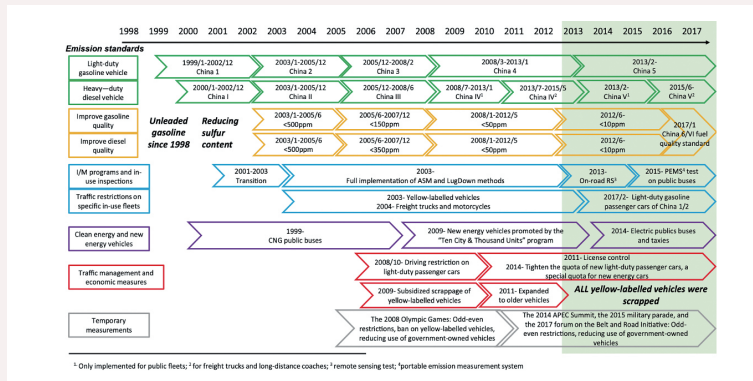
1998 1999 2000 2001 2002 2003 2004 2005 2006 2007 2008 2009 2010 2011 2012 2013 2014 2015 2016 2017

Emission standards

Light-duty gasoline vehicle
1999/1-2002/12 China 1
2003/1-2005/12 China 2
2005/12-2008/2 China 3
2008/3-2013/1 China 4
2013/2- China 5

Heavy-duty diesel vehicle
2000/1-2002/12 China I
2003/1-2005/12 China II
2005/12-2008/6 China III
2008/7-2013/1 China IV¹
2013/7-2015/5 China IV²
2013/2- China V¹
2015/6- China V²

Improve gasoline quality
Unleaded gasoline since 1998
Reducing sulfur content
2003/1-2005/6 <500ppm
2005/6-2007/12 <150ppm
2008/1-2012/5 <50ppm
2012/6- <10ppm
2017/1 China 6/VI fuel quality standard

Improve diesel quality
2003/1-2005/6 <500ppm
2005/6-2007/12 <350ppm
2008/1-2012/5 <50ppm
2012/6- <10ppm

I/M programs and in-use inspections
2001-2003 Transition
2003- Full implementation of ASM and LugDown methods
2013- On-road RS³
2015- PEMS⁴ test on public buses

Traffic restrictions on specific in-use fleets
2003- Yellow-labelled vehicles
2004- Freight trucks and motorcycles
2017/2- Light-duty gasoline passenger cars of China 1/2

Clean energy and new energy vehicles
1999- CNG public buses
2009- New energy vehicles promoted by the "Ten City & Thousand Units" program
2014- Electric public buses and taxies

Traffic management and economic measures
2008/10- Driving restriction on light-duty passenger cars
2011- License control
2014- Tighten the quota of new light-duty passenger cars, a special quota for new energy cars
2009- Subsidized scrappage of yellow-labelled vehicles
2011- Expanded to older vehicles
ALL yellow-labelled vehicles were scrapped

Temporary measurements
The 2008 Olympic Games: Odd-even restrictions, ban on yellow-labelled vehicles, reducing use of government-owned vehicles
The 2014 APEC Summit, the 2015 military parade, and the 2017 forum on the Belt and Road Initiative: Odd-even restrictions, reducing use of government-owned vehicles

¹: Only implemented for public fleets; ² for freight trucks and long-distance coaches; ³ remote sensing test; ⁴portable emission measurement system